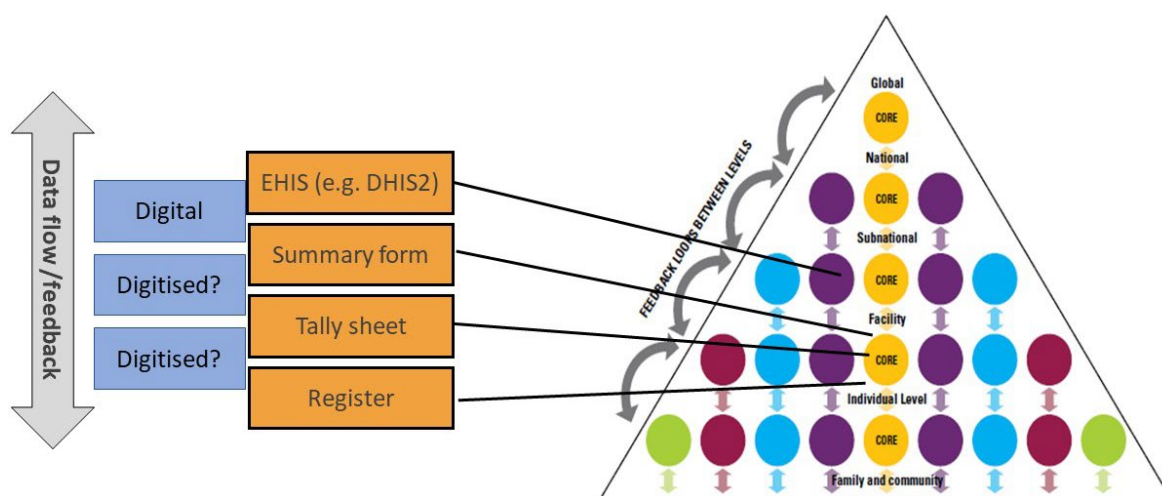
Data flow/feedback

Digital

Digitised?

Digitised?

EHIS (e.g. DHIS2)

Summary form

Tally sheet

Register

FEEDBACK LOOPS BETWEEN LEVELS

Global

CORE

National

CORE

Subnational

CORE

Facility

CORE

Individual Level

CORE

Family and community